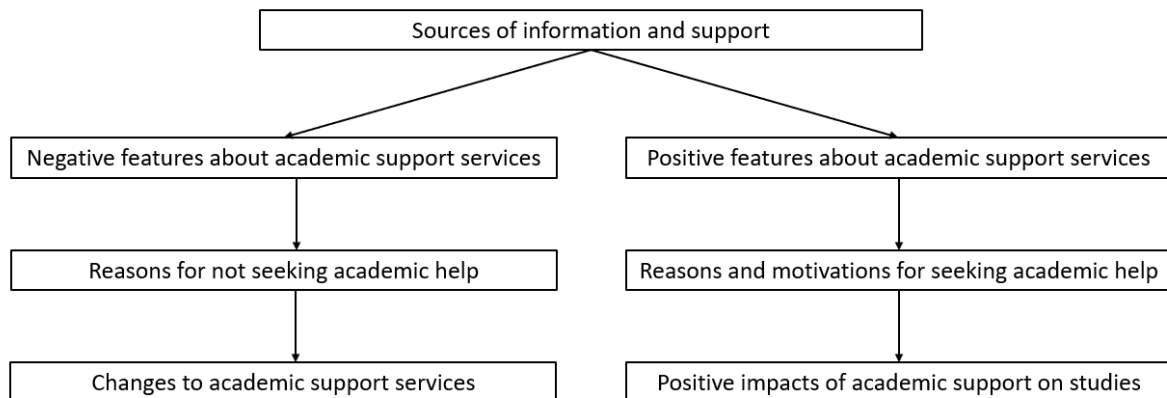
Sources of information and support

Negative features about academic support services

Reasons for not seeking academic help

Changes to academic support services

Positive features about academic support services

Reasons and motivations for seeking academic help

Positive impacts of academic support on studies